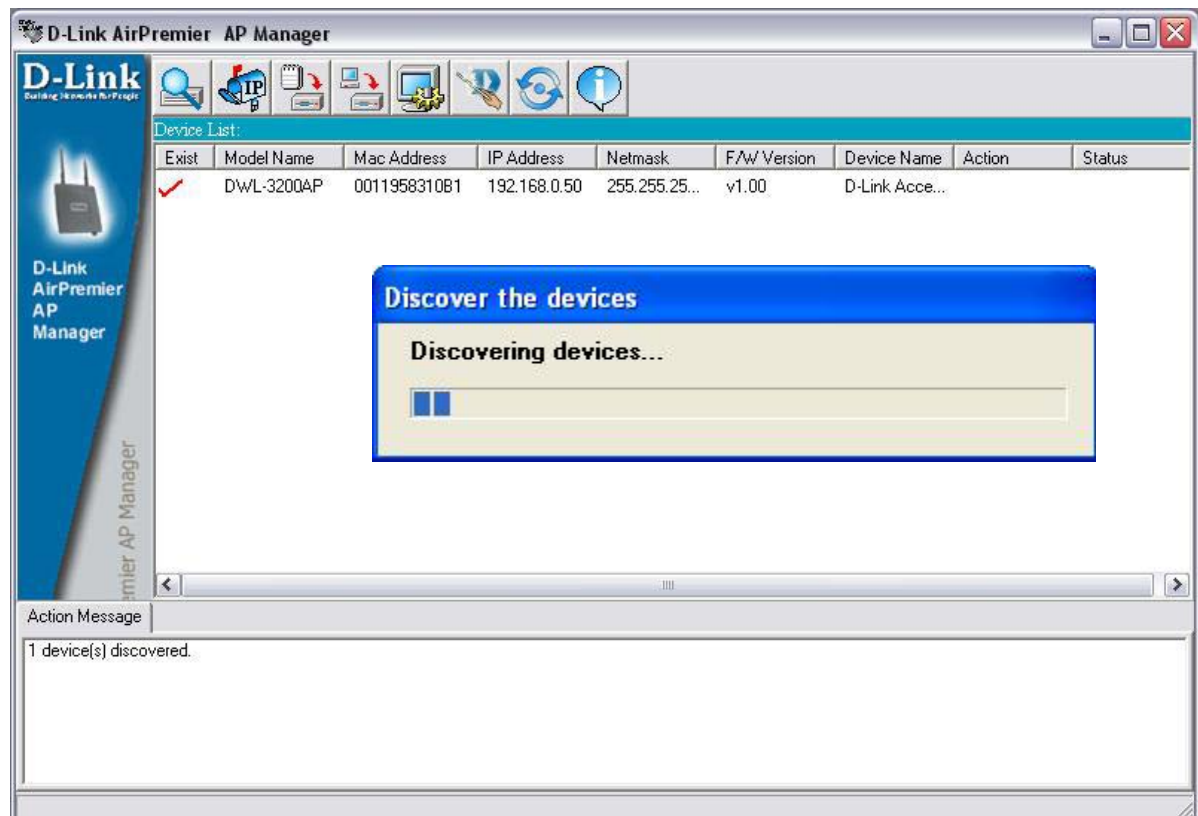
D-Link AirPremier AP Manager

D-Link
Building Networks for People

IP

Device List:

| Exist | Model Name | Mac Address | IP Address | Netmask | F/W Version | Device Name | Action | Status |
|---|---|---|---|---|---|---|---|---|
| ✓ | DWL-3200AP | 0011958310B1 | 192.168.0.50 | 255.255.25... | v1.00 | D-Link Acce... | | |

D-Link AirPremier AP Manager

emier AP Manager

Discover the devices

Discovering devices...

Action Message

1 device(s) discovered.